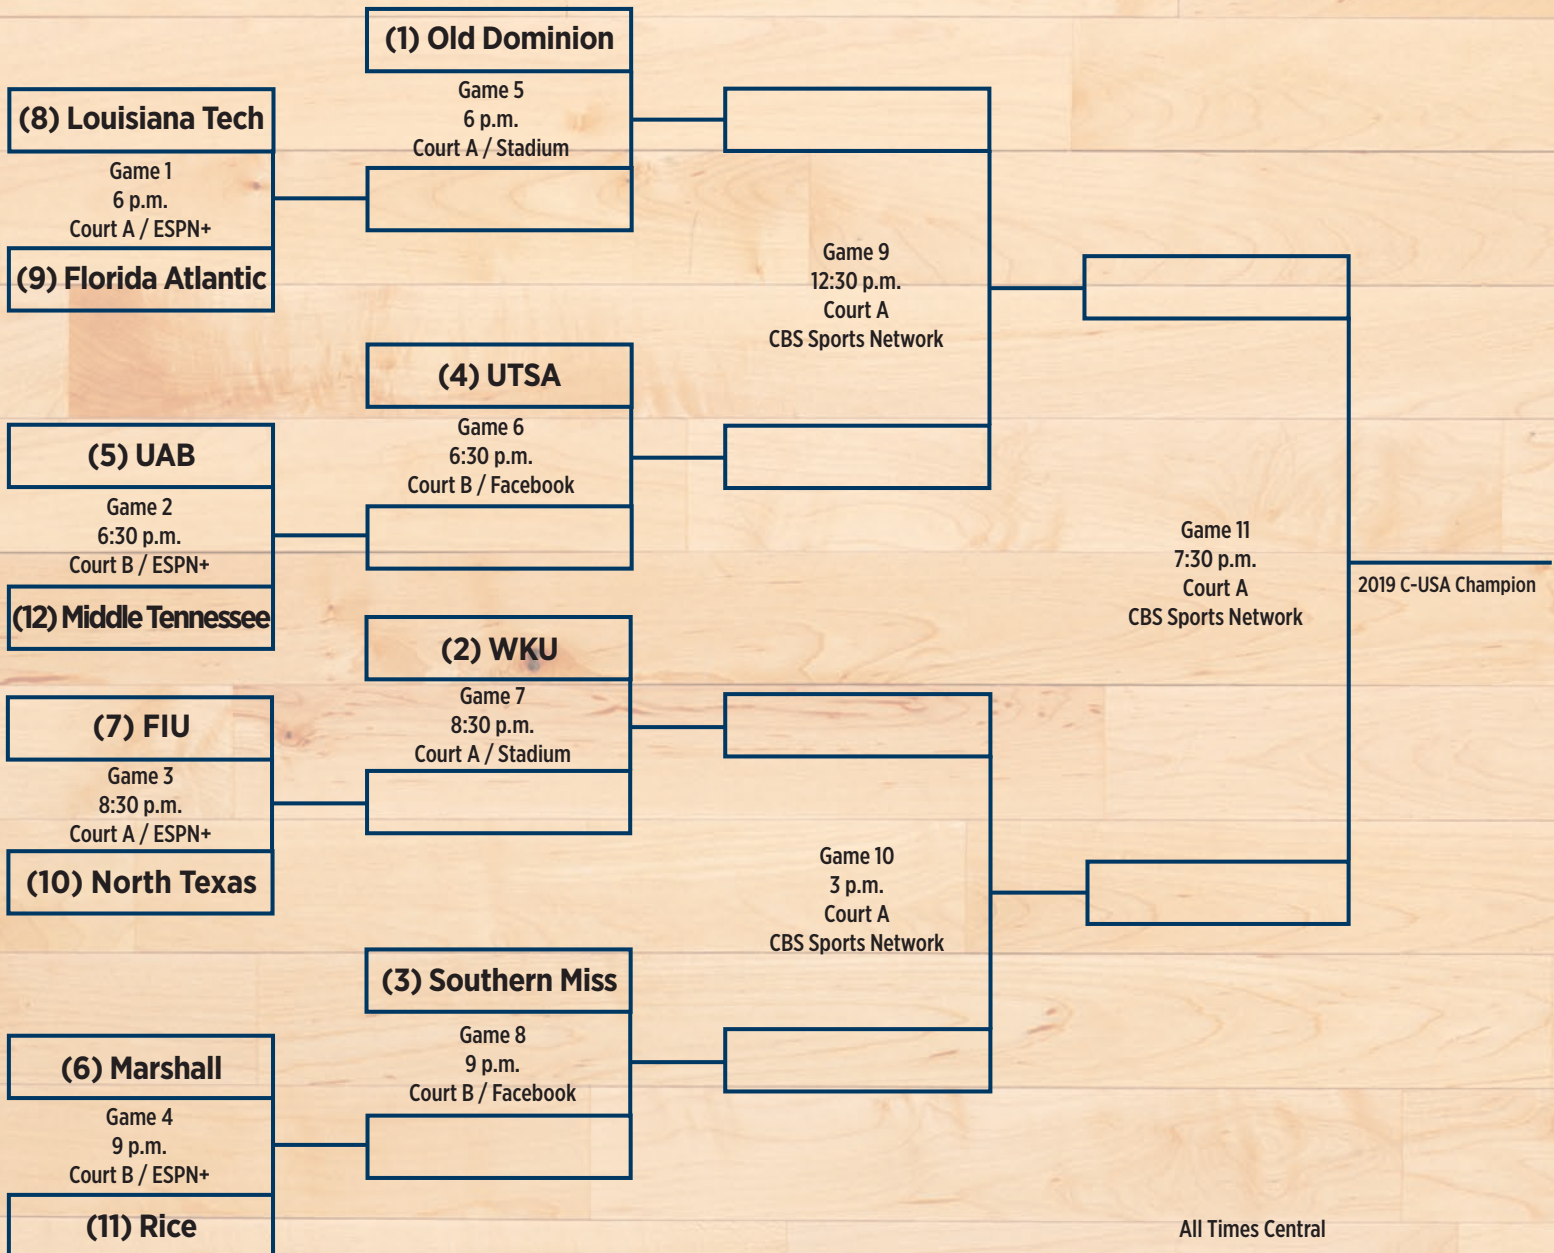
(1) Old Dominion

Game 5
6 p.m.
Court A / Stadium

(8) Louisiana Tech

Game 1
6 p.m.
Court A / ESPN+

(9) Florida Atlantic

Game 9
12:30 p.m.
Court A
CBS Sports Network

(4) UTSA

Game 6
6:30 p.m.
Court B / Facebook

(5) UAB

Game 2
6:30 p.m.
Court B / ESPN+

(12) Middle Tennessee

Game 11
7:30 p.m.
Court A
CBS Sports Network

2019 C-USA Champion

(2) WKU

Game 7
8:30 p.m.
Court A / Stadium

(7) FIU

Game 3
8:30 p.m.
Court A / ESPN+

(10) North Texas

Game 10
3 p.m.
Court A
CBS Sports Network

(3) Southern Miss

Game 8
9 p.m.
Court B / Facebook

(6) Marshall

Game 4
9 p.m.
Court B / ESPN+

(11) Rice

All Times Central